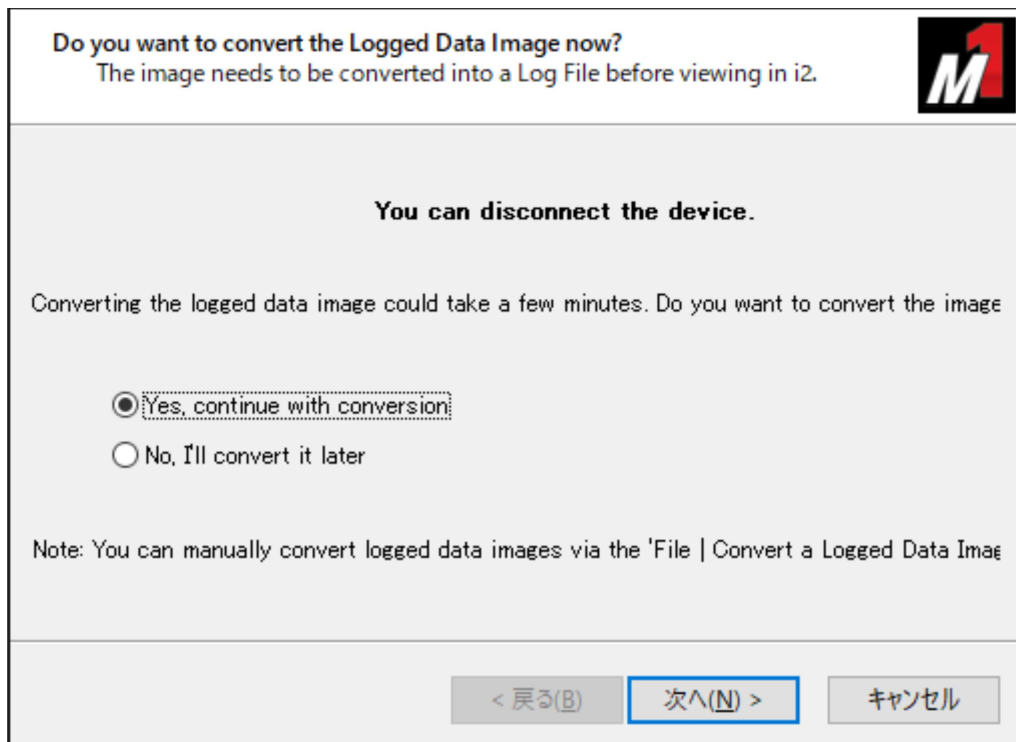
Do you want to convert the Logged Data Image now?
The image needs to be converted into a Log File before viewing in i2.

M1

You can disconnect the device.

Converting the logged data image could take a few minutes. Do you want to convert the image

Yes, continue with conversion

No, I'll convert it later

Note: You can manually convert logged data images via the 'File | Convert a Logged Data Imag

< 戻る(B)

次へ(N) >

キャンセル